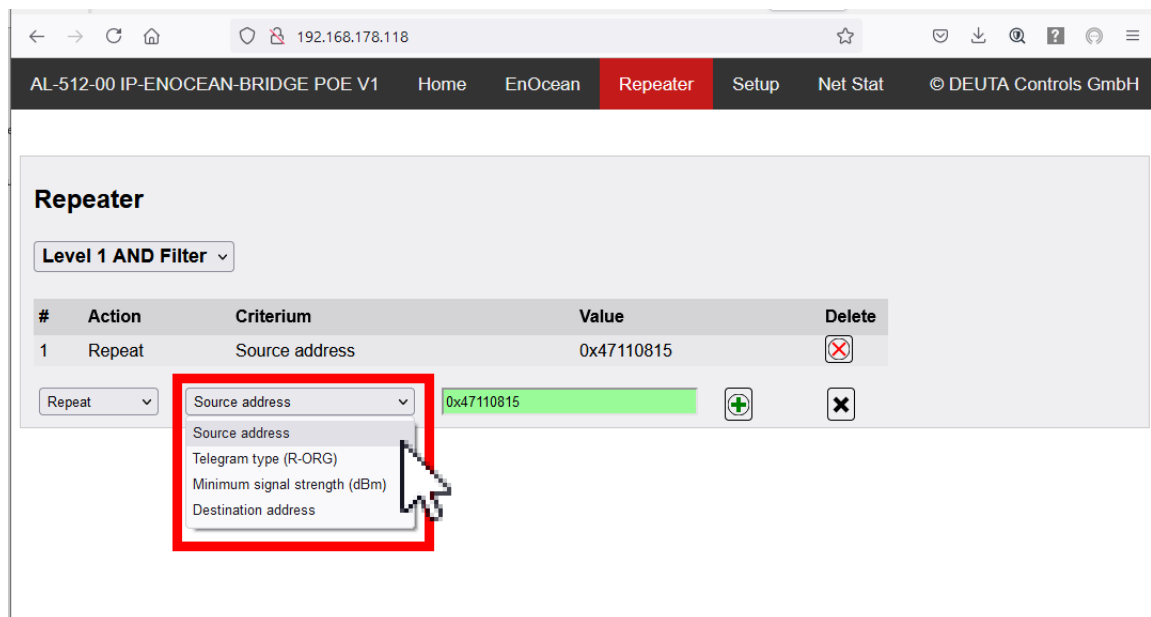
192.168.178.118

AL-512-00 IP-ENOCEAN-BRIDGE POE V1 Home EnOcean Repeater Setup Net Stat © DEUTA Controls GmbH

Repeater

Level 1 AND Filter

| # | Action | Criterium | Value | Delete |
|---|---|---|---|---|
| 1 | Repeat | Source address | 0x47110815 | |

Repeat
Source address
0x47110815

Source address
Telegram type (R-ORG)
Minimum signal strength (dBm)
Destination address